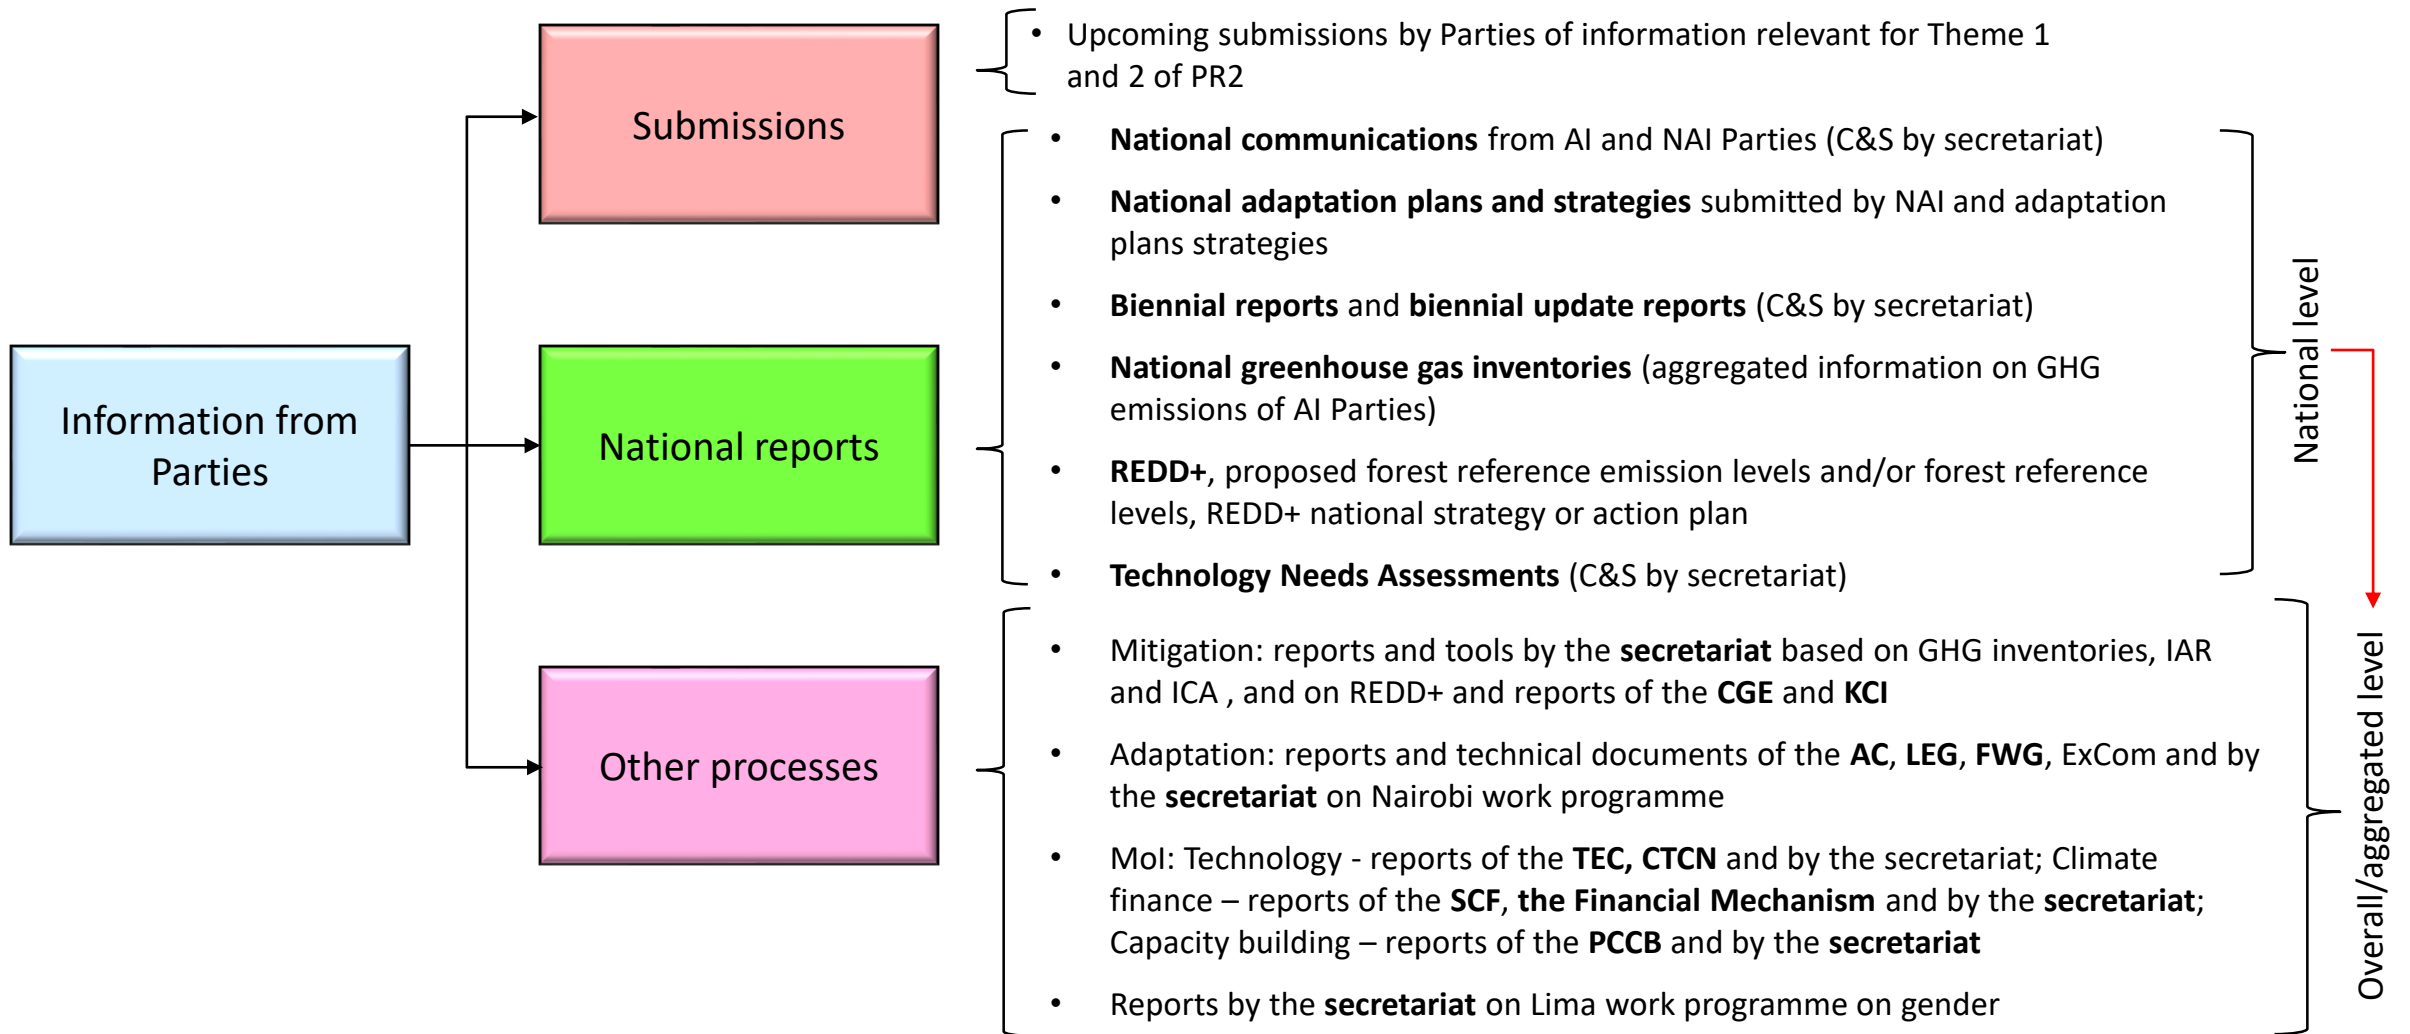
Information from Parties

Submissions

National reports

Other processes

• Upcoming submissions by Parties of information relevant for Theme 1 and 2 of PR2

• **National communications** from AI and NAI Parties (C&S by secretariat)

• **National adaptation plans and strategies** submitted by NAI and adaptation plans strategies

• **Biennial reports** and **biennial update reports** (C&S by secretariat)

• **National greenhouse gas inventories** (aggregated information on GHG emissions of AI Parties)

• **REDD+**, proposed forest reference emission levels and/or forest reference levels, REDD+ national strategy or action plan

• **Technology Needs Assessments** (C&S by secretariat)

National level

• Mitigation: reports and tools by the **secretariat** based on GHG inventories, IAR and ICA , and on REDD+ and reports of the **CGE** and **KCI**

• Adaptation: reports and technical documents of the **AC**, **LEG**, **FWG**, ExCom and by the **secretariat** on Nairobi work programme

• MoI: Technology - reports of the **TEC, CTCN** and by the secretariat; Climate finance – reports of the **SCF**, **the Financial Mechanism** and by the **secretariat**; Capacity building – reports of the **PCCB** and by the **secretariat**

• Reports by the **secretariat** on Lima work programme on gender

Overall/aggregated level